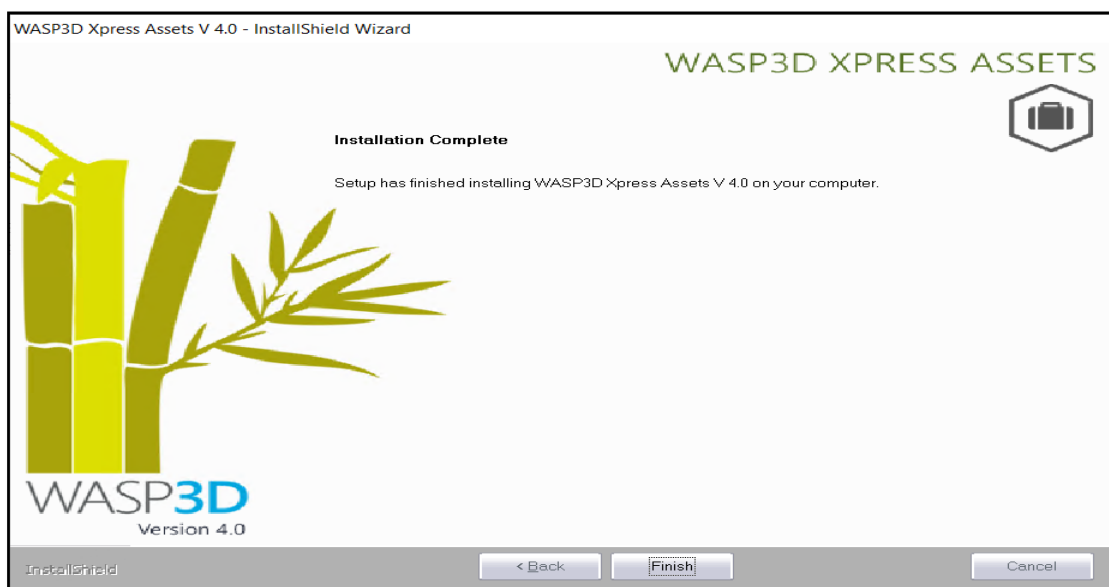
WASP3D Xpress Assets V 4.0 - InstallShield Wizard

WASP3D XPRESS ASSETS

Installation Complete

Setup has finished installing WASP3D Xpress Assets V 4.0 on your computer.

WASP3D
Version 4.0

InstallShield

< Back

Finish

Cancel